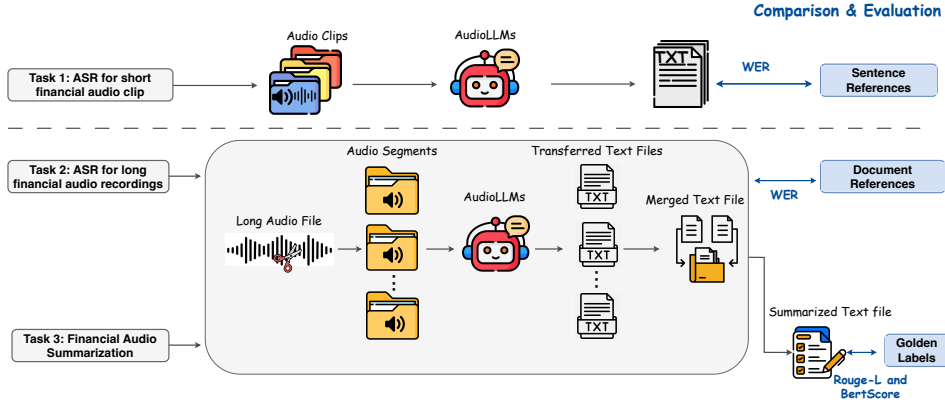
Comparison & Evaluation

Task 1: ASR for short financial audio clip

Audio Clips

AudioLLMs

TXT

WER

Sentence References

Task 2: ASR for long financial audio recordings

Audio Segments

Transferred Text Files

Document References

WER

Long Audio File

AudioLLMs

TXT

Merged Text File

TXT

TXT

Summarized Text file

Task 3: Financial Audio Summarization

Golden Labels

Rouge-L and BertScore